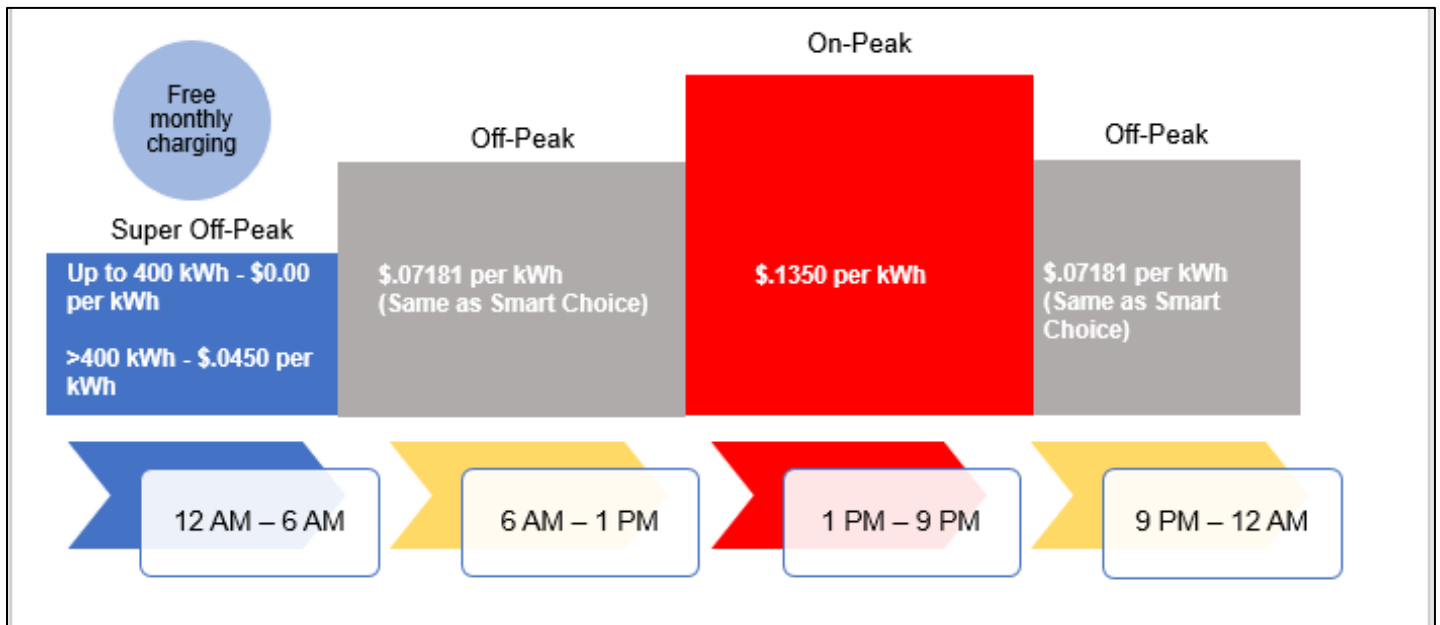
Free monthly charging

Super Off-Peak

Up to 400 kWh - $0.00 per kWh

>400 kWh - $.0450 per kWh

Off-Peak

$.07181 per kWh (Same as Smart Choice)

On-Peak

$.1350 per kWh

Off-Peak

$.07181 per kWh (Same as Smart Choice)

12 AM – 6 AM

6 AM – 1 PM

1 PM – 9 PM

9 PM – 12 AM